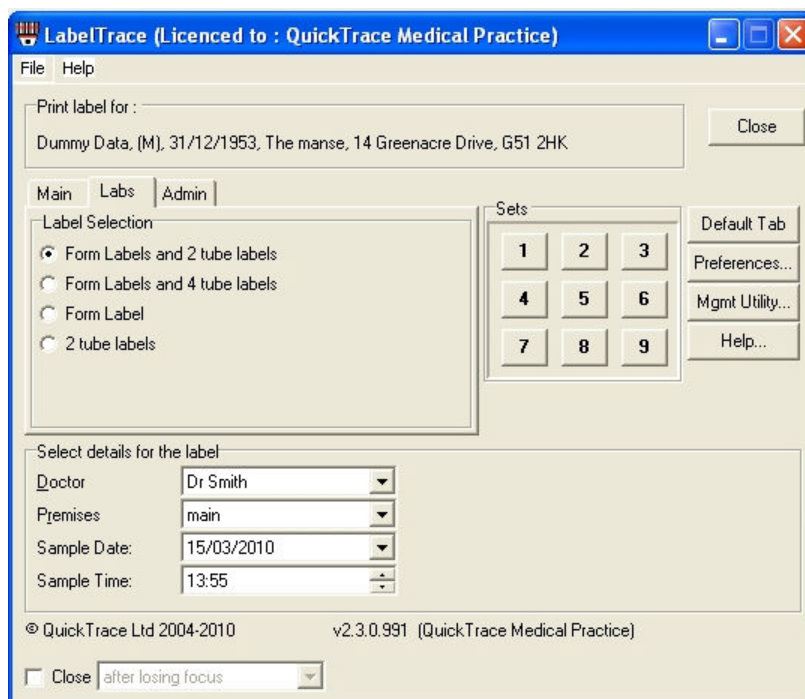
LabelTrace (Licenced to : QuickTrace Medical Practice)

File Help

Print label for :

Dummy Data, (M), 31/12/1953, The manse, 14 Greenacre Drive, G51 2HK

Close

Main | Labs | Admin

Label Selection

Form Labels and 2 tube labels

Form Labels and 4 tube labels

Form Label

2 tube labels

Sets

| 1 | 2 | 3 |
|---|---|---|
| 4 | 5 | 6 |
| 7 | 8 | 9 |

Default Tab

Preferences...

Mgmt Utility...

Help...

Select details for the label

Doctor: Dr Smith

Premises: main

Sample Date: 15/03/2010

Sample Time: 13:55

© QuickTrace Ltd 2004-2010

v2.3.0.991 (QuickTrace Medical Practice)

Close after losing focus